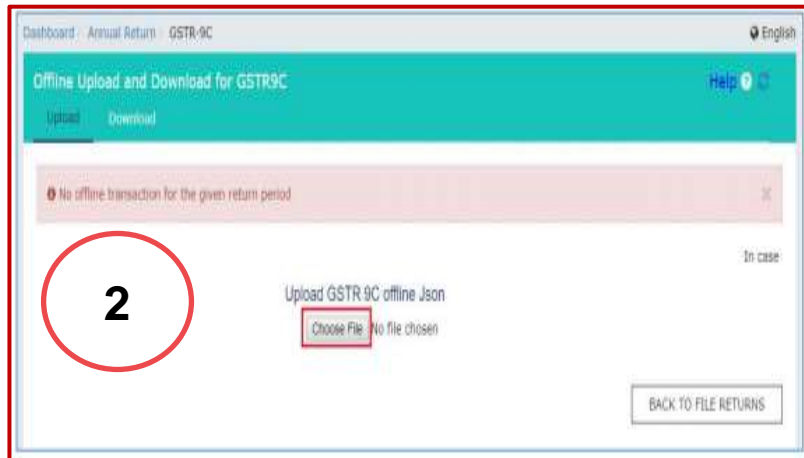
Dashboard / Annual Return / GSTR-9C

English

Offline Upload and Download for GSTR9C

Help

Upload Download

No offline transaction for the given return period

×

In case

2

Upload GSTR 9C offline Json

Choose File No file chosen

BACK TO FILE RETURNS